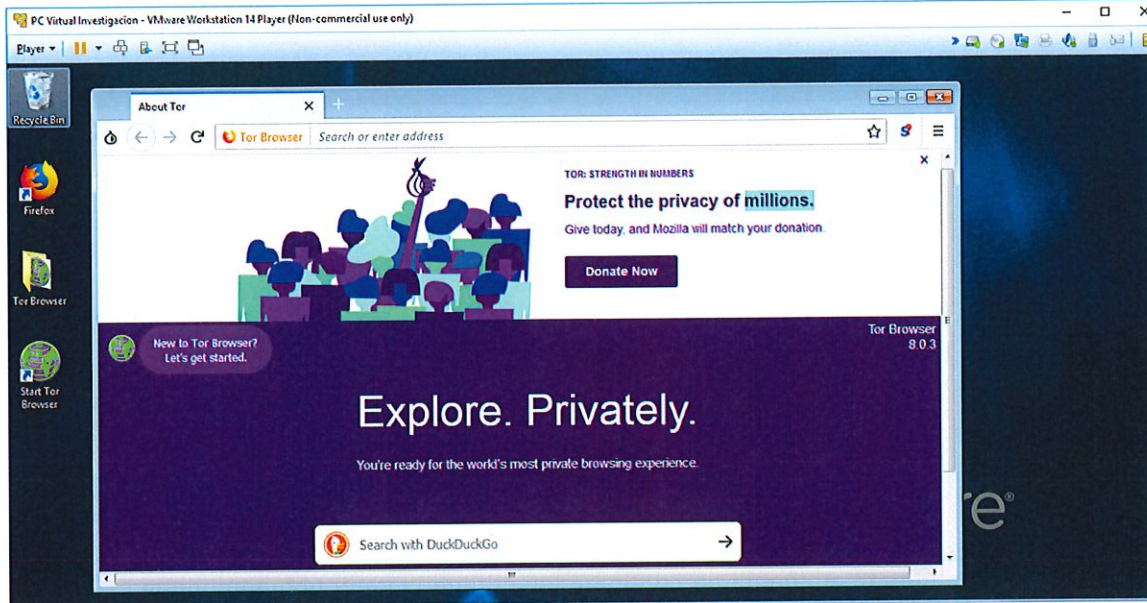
PC Virtual Investigacion - VMware Workstation 14 Player (Non-commercial use only)

Player

Recycle Bin

Firefox

Tor Browser

Start Tor Browser

About Tor

Tor Browser

Search or enter address

TOR: STRENGTH IN NUMBERS

Protect the privacy of millions.

Give today, and Mozilla will match your donation.

Donate Now

New to Tor Browser? Let's get started.

Tor Browser 8.0.3

Explore. Privately.

You're ready for the world's most private browsing experience.

Search with DuckDuckGo

re®